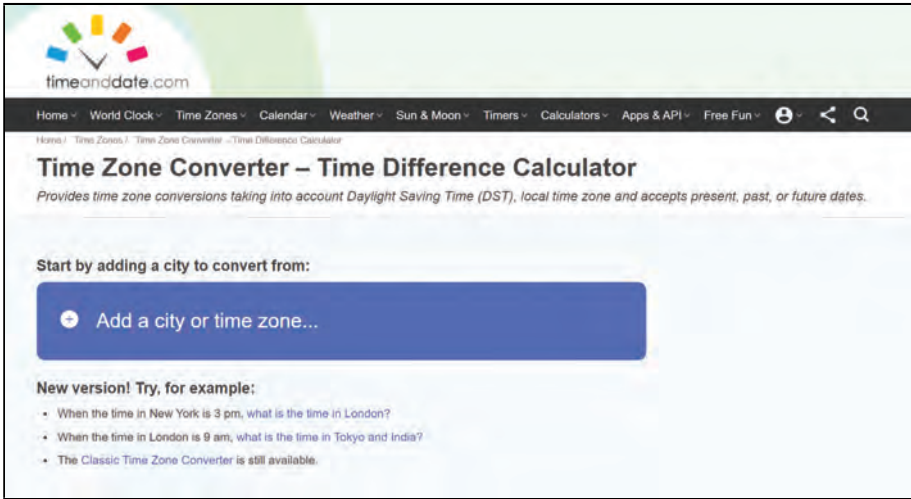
timeanddate.com

Home World Clock Time Zones Calendar Weather Sun & Moon Timers Calculators Apps & API Free Fun

Home / Time Zones / Time Zone Converter – Time Difference Calculator

Time Zone Converter – Time Difference Calculator

Provides time zone conversions taking into account Daylight Saving Time (DST), local time zone and accepts present, past, or future dates.

Start by adding a city to convert from:

Add a city or time zone...

New version! Try, for example:

- When the time in New York is 3 pm, what is the time in London?
- When the time in London is 9 am, what is the time in Tokyo and India?
- The Classic Time Zone Converter is still available.